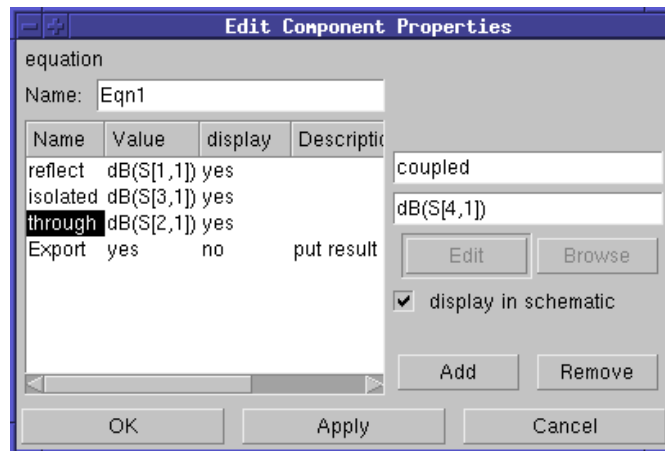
Edit Component Properties

equation

Name: Eqn1

| Name | Value | display | Descriptic |
|---|---|---|---|
| reflect | dB(S[1,1]) | yes | |
| isolated | dB(S[3,1]) | yes | |
| through | dB(S[2,1]) | yes | |
| Export | yes | no | put result |

coupled

dB(S[4,1])

Edit

Browse

display in schematic

Add

Remove

OK

Apply

Cancel